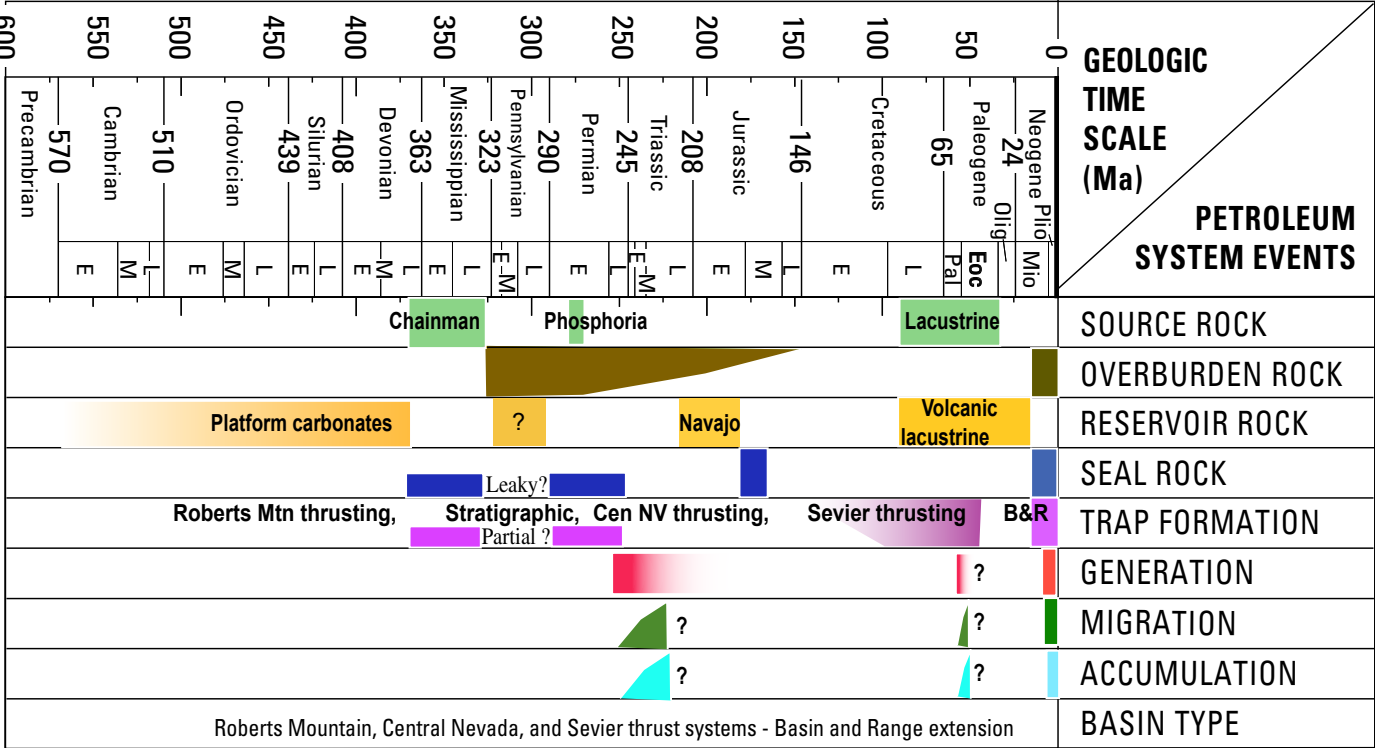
600 550 500 450 400 350 300 250 200 150 100 50 0

GEOLOGIC TIME SCALE (Ma)

PETROLEUM SYSTEM EVENTS

Precambrian 570 Cambrian 510 Ordovician 439 Silurian 408 Devonian 363 Mississippian 323 Pennsylvanian 290 Permian 245 Triassic 208 Jurassic 146 Cretaceous 65 Paleogene 24 Neogene Plio

E M L E M L E L E M L E L E M L E M L E M L E M L E L Pal Eoc Olig Mio

| | |
|---|---|
| Chainman Phosphoria Lacustrine | SOURCE ROCK |
| | OVERBURDEN ROCK |
| Platform carbonates ? Navajo Volcanic lacustrine | RESERVOIR ROCK |
| Leaky? | SEAL ROCK |
| Roberts Mtn thrusting, Stratigraphic, Partial ? Cen NV thrusting, Sevier thrusting B&R | TRAP FORMATION |
| ? | GENERATION |
| ? ? | MIGRATION |
| ? ? | ACCUMULATION |
| Roberts Mountain, Central Nevada, and Sevier thrust systems - Basin and Range extension | BASIN TYPE |